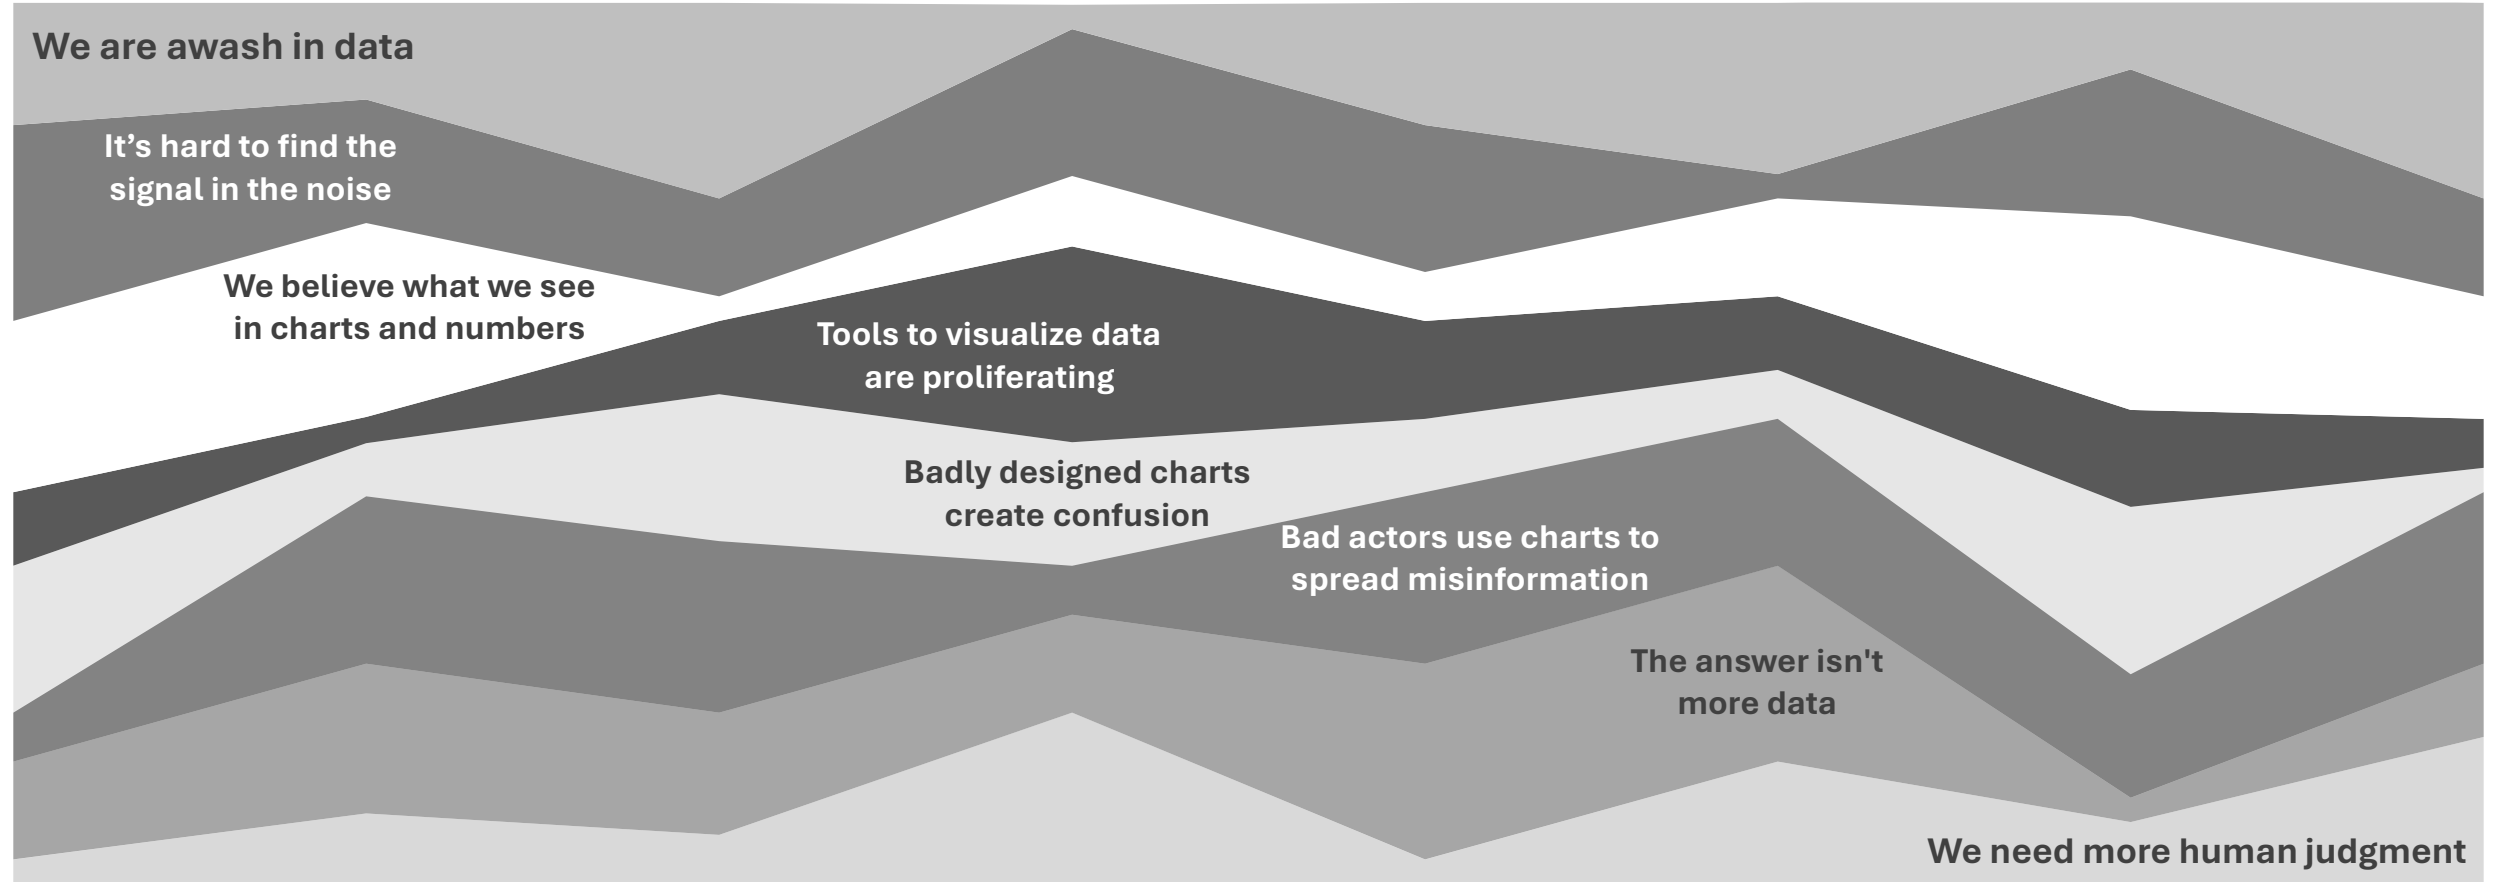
We are awash in data

It’s hard to find the signal in the noise

We believe what we see in charts and numbers

Tools to visualize data are proliferating

Badly designed charts create confusion

Bad actors use charts to spread misinformation

The answer isn't more data

We need more human judgment